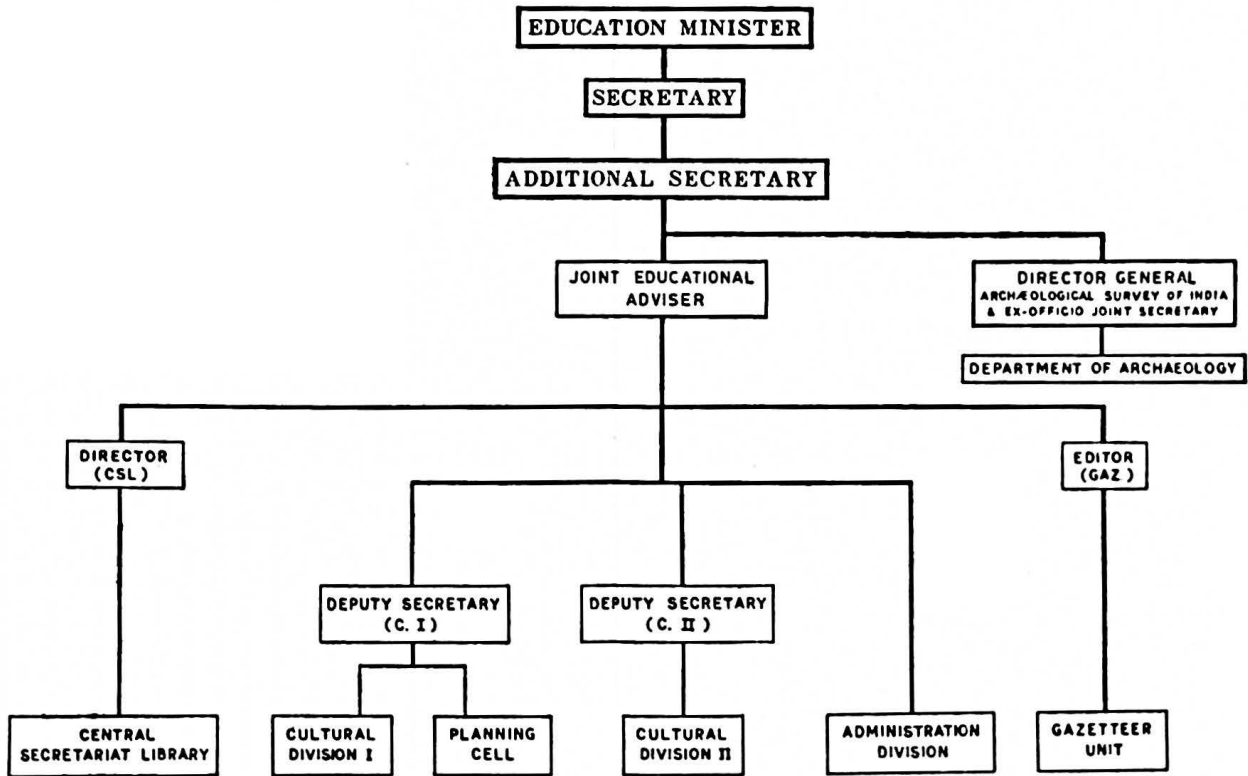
EDUCATION MINISTER

SECRETARY

ADDITIONAL SECRETARY

JOINT EDUCATIONAL ADVISER

DIRECTOR GENERAL
ARCHÆOLOGICAL SURVEY OF INDIA & EX-OFFICIO JOINT SECRETARY

DEPARTMENT OF ARCHAEOLOGY

DIRECTOR (CSL)

EDITOR (GAZ)

DEPUTY SECRETARY (C. I)

DEPUTY SECRETARY (C. II)

CENTRAL SECRETARIAT LIBRARY

CULTURAL DIVISION I

PLANNING CELL

CULTURAL DIVISION II

ADMINISTRATION DIVISION

GAZETTEER UNIT